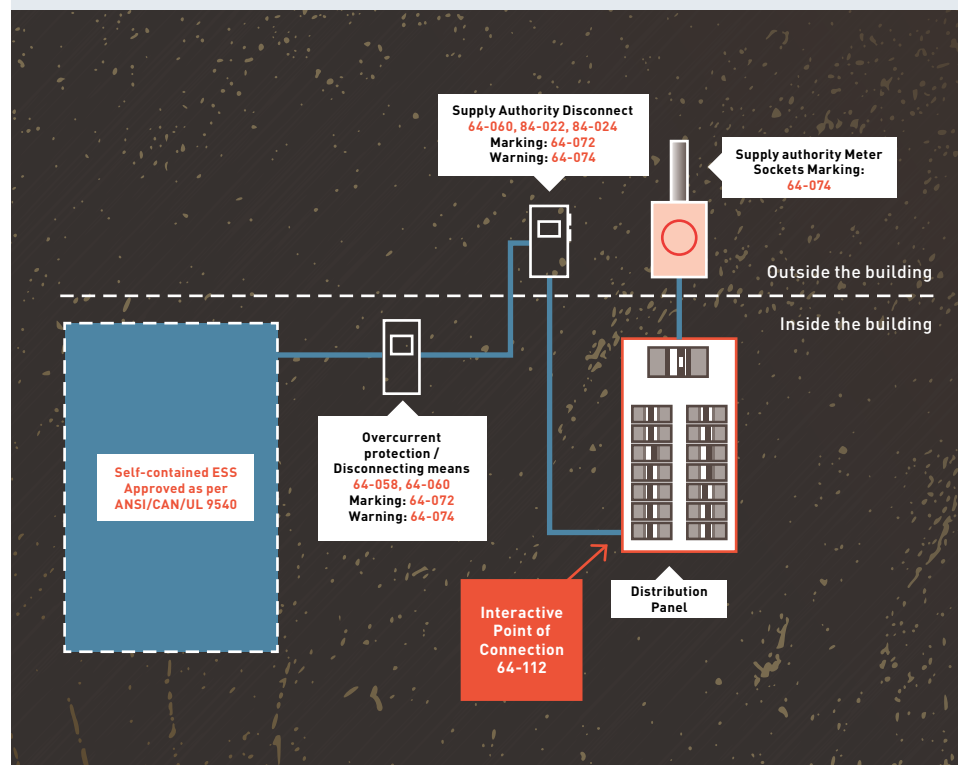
Supply Authority Disconnect
64-060, 84-022, 84-024
Marking: 64-072
Warning: 64-074

Supply authority Meter Sockets Marking: 64-074

Outside the building

Inside the building

Self-contained ESS Approved as per ANSI/CAN/UL 9540

Overcurrent protection / Disconnecting means
64-058, 64-060
Marking: 64-072
Warning: 64-074

Distribution Panel

Interactive Point of Connection 64-112